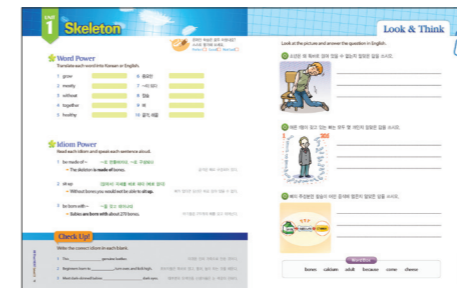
UNIT 1 Skeleton

Word Power
Translate each word into Korean or English.
1 grow
2 mostly
3 without
4 together
5 healthy
6 증가하다
7 ~이 되다
8 있는
9 뼈
10 골격, 해골

Idiom Power
Read each idiom and speak each sentence aloud.
1 be made of ~ ~로 만들어지다, ~로 구성되다
→ The skeleton is made of bones.
2 sit up
→ Without bones you would not be able to sit up.
3 be born with ~
→ Babies are born with about 270 bones.

Check Up!
Write the correct idiom in each blank.
1 This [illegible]
2 Beginners have to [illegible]
3 Most bats do not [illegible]

Look & Think
Look at the picture and answer the question in English.

Word Box
bones calcium adult because come cheese